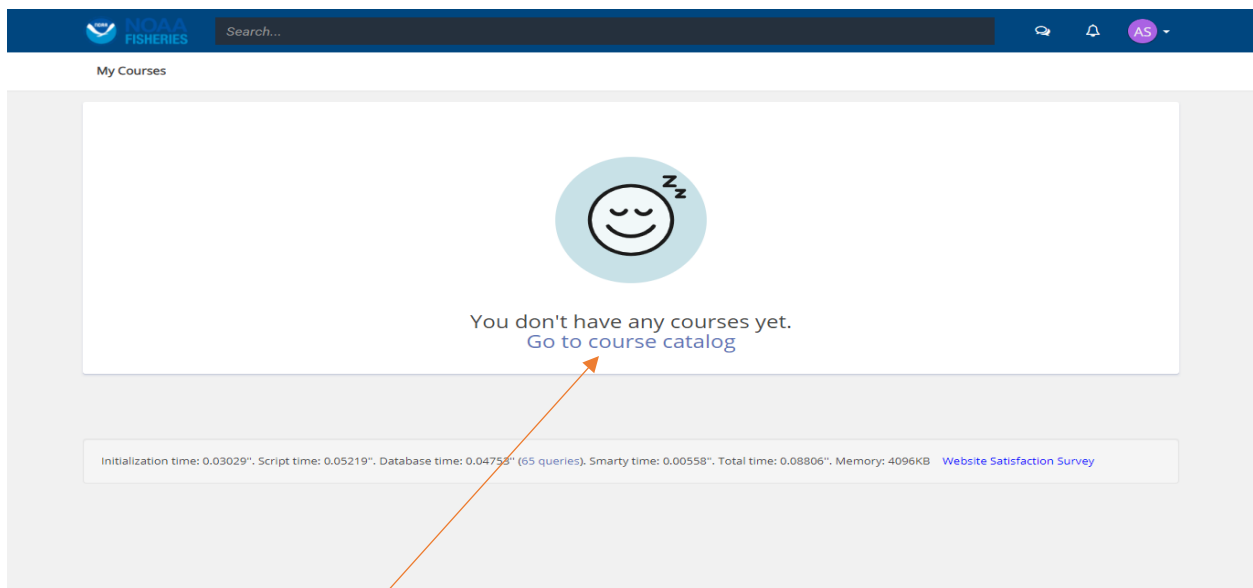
NOAA FISHERIES

Search...

AS

My Courses

You don't have any courses yet.
Go to course catalog

Initialization time: 0.03029''. Script time: 0.05219''. Database time: 0.0475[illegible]'' (65 queries). Smarty time: 0.00558''. Total time: 0.08806''. Memory: 4096KB Website Satisfaction Survey